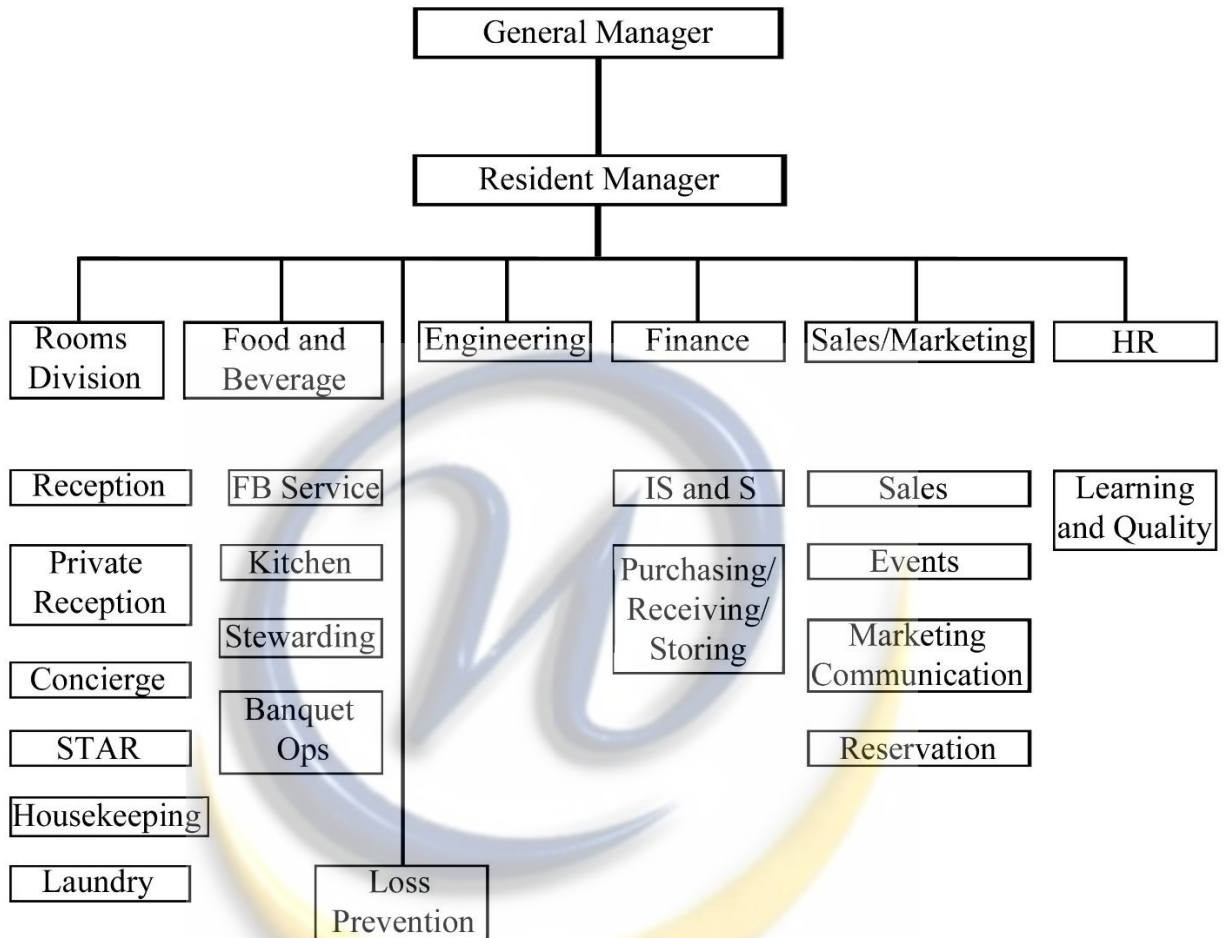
General Manager

Resident Manager

Rooms Division

Food and Beverage

Engineering

Finance

Sales/Marketing

HR

Reception

Private Reception

Concierge

STAR

Housekeeping

Laundry

FB Service

Kitchen

Stewarding

Banquet Ops

Loss Prevention

IS and S

Purchasing/ Receiving/ Storing

Sales

Events

Marketing Communication

Reservation

Learning and Quality